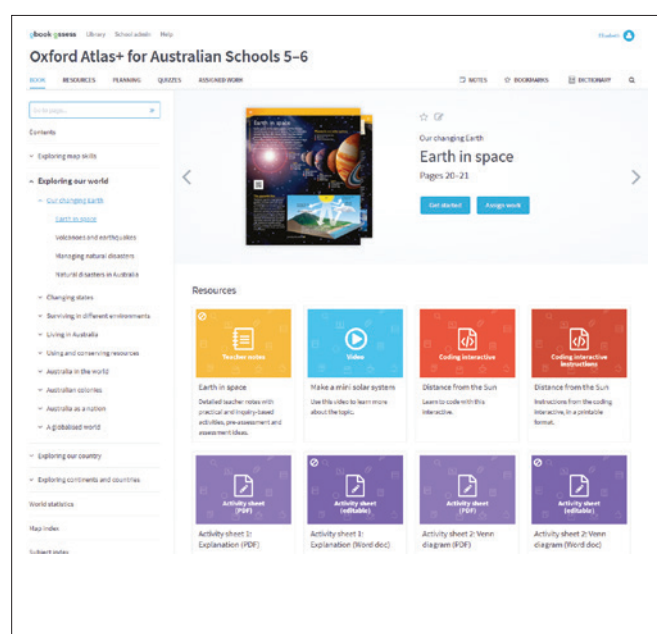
obook assess Library School admin Help

Elizabeth

Oxford Atlas+ for Australian Schools 5–6

BOOK RESOURCES PLANNING QUIZZES ASSIGNED WORK

NOTES BOOKMARKS DICTIONARY

Go to page...

Contents

Exploring map skills

Exploring our world

Our changing Earth

Earth in space

Volcanoes and earthquakes

Managing natural disasters

Natural disasters in Australia

Changing states

Surviving in different environments

Living in Australia

Using and conserving resources

Australia in the world

Australian colonies

Australia as a nation

A globalised world

Exploring our country

Exploring continents and countries

World statistics

Map index

Subject index

Earth in space

Our changing Earth

Earth in space

Pages 20–21

Get started

Assign work

Resources

Teacher notes

Earth in space

Detailed teacher notes with practical and inquiry-based activities, pre-assessment and assessment ideas.

Video

Make a mini solar system

Use this video to learn more about the topic.

Coding interactive

Distance from the Sun

Learn to code with this interactive.

Coding interactive instructions

Distance from the Sun

Instructions from the coding interactive, in a printable format.

Activity sheet (PDF)

Activity sheet 1: Explanation (PDF)

Activity sheet (editable)

Activity sheet 1: Explanation (Word doc)

Activity sheet (PDF)

Activity sheet 2: Venn diagram (PDF)

Activity sheet (editable)

Activity sheet 2: Venn diagram (Word doc)